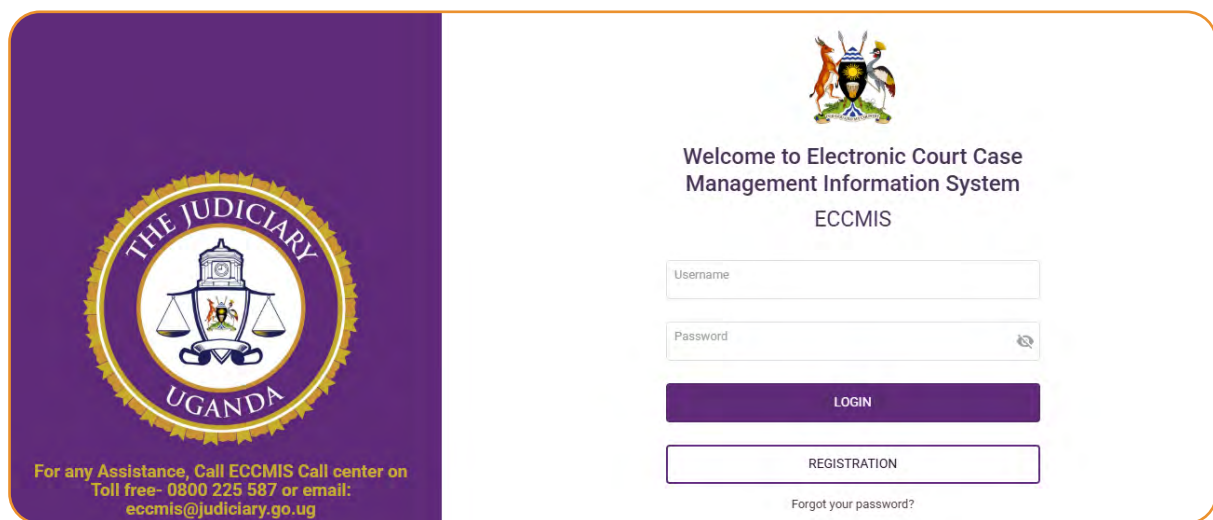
THE JUDICIARY

UGANDA

For any Assistance, Call ECCMIS Call center on Toll free- 0800 225 587 or email: eccmis@judiciary.go.ug

Welcome to Electronic Court Case Management Information System

ECCMIS

Username

Password

LOGIN

REGISTRATION

Forgot your password?